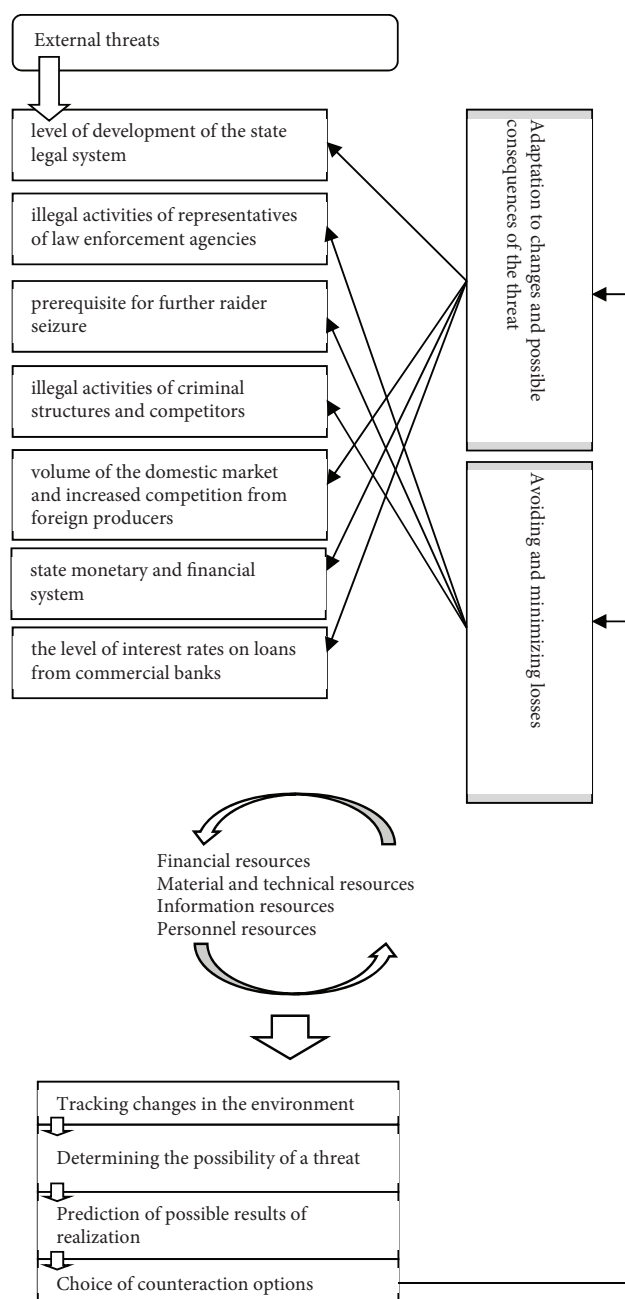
External threats

level of development of the state legal system

illegal activities of representatives of law enforcement agencies

prerequisite for further raider seizure

illegal activities of criminal structures and competitors

volume of the domestic market and increased competition from foreign producers

state monetary and financial system

the level of interest rates on loans from commercial banks

Adaptation to changes and possible consequences of the threat

Avoiding and minimizing losses

Financial resources
Material and technical resources
Information resources
Personnel resources

Tracking changes in the environment

Determining the possibility of a threat

Prediction of possible results of realization

Choice of counteraction options